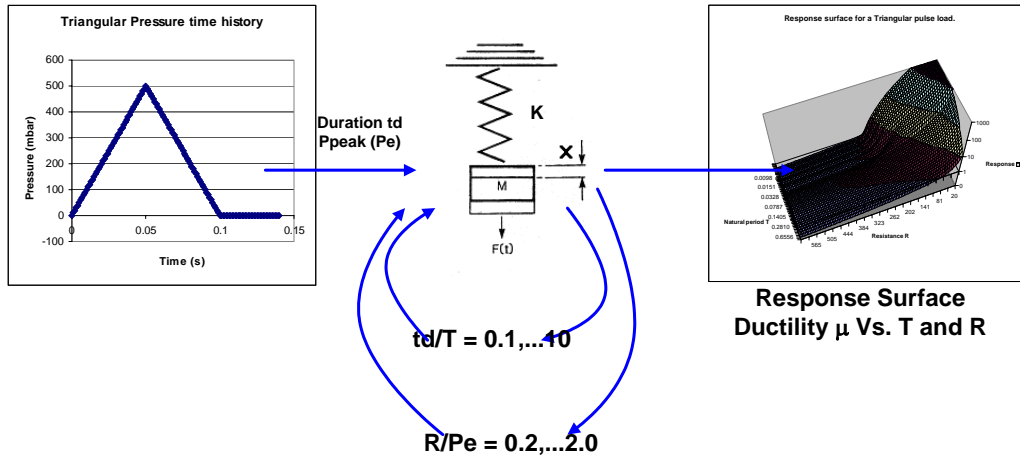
Triangular Pressure time history

600
500
400
300
200
100
0
-100

Pressure (mbar)

0
0.05
0.1
0.15

Time (s)

Duration td
Ppeak (Pe)

K

X

M

F(t)

td/T = 0.1,...10

R/Pe = 0.2,...2.0

Response surface for a Triangular pulse load.

1000
100
10
1

Response

0.0098
0.0151
0.0328
0.0787
0.1405
0.2810
0.6556

Natural period T

585
505
444
384
323
262
202
141
81
20

Resistance R

Response Surface
Ductility $\mu$ Vs. T and R